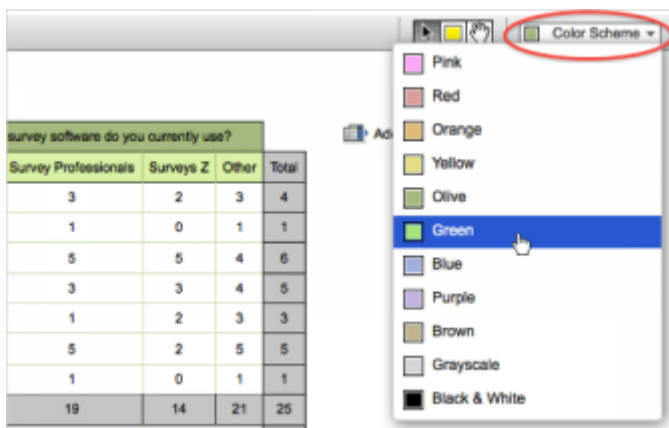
Color Scheme

survey software do you currently use?

| Survey Professionals | Surveys Z | Other | Total |
|---|---|---|---|
| 3 | 2 | 3 | 4 |
| 1 | 0 | 1 | 1 |
| 5 | 5 | 4 | 6 |
| 3 | 3 | 4 | 5 |
| 1 | 2 | 3 | 3 |
| 5 | 2 | 5 | 5 |
| 1 | 0 | 1 | 1 |
| 19 | 14 | 21 | 25 |

Ad

Pink
Red
Orange
Yellow
Olive
Green
Blue
Purple
Brown
Grayscale
Black & White